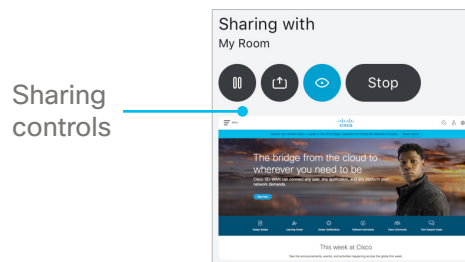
Sharing with
My Room

Stop

Sharing controls

The bridge from the cloud to wherever you need to be

Cisco SD-WAN will connect any user, any application, and perform your network demands.

This week at Cisco